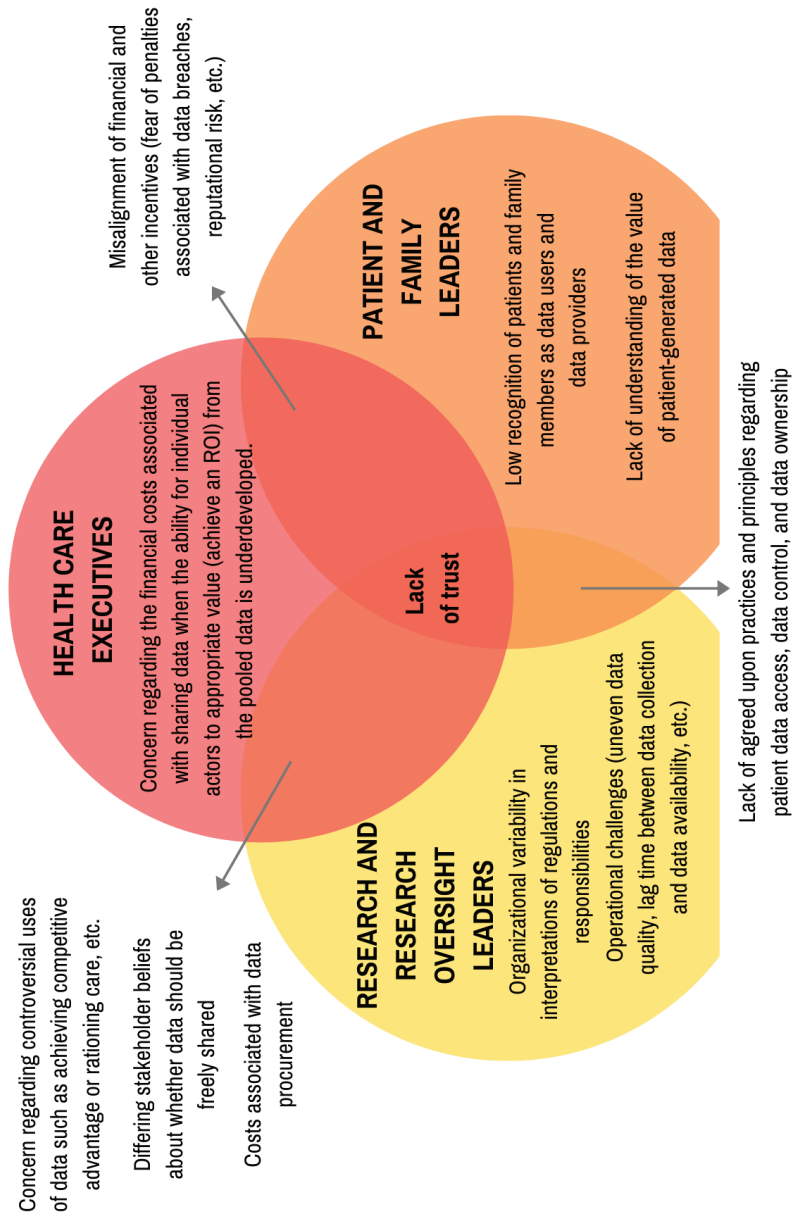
HEALTH CARE EXECUTIVES

Concern regarding the financial costs associated with sharing data when the ability for individual actors to appropriate value (achieve an ROI) from the pooled data is underdeveloped.

PATIENT AND FAMILY LEADERS

Low recognition of patients and family members as data users and data providers

Lack of understanding of the value of patient-generated data

RESEARCH AND RESEARCH OVERSIGHT LEADERS

Organizational variability in interpretations of regulations and responsibilities

Operational challenges (uneven data quality, lag time between data collection and data availability, etc.)

Lack of trust

Misalignment of financial and other incentives (fear of penalties associated with data breaches, reputational risk, etc.)

Lack of agreed upon practices and principles regarding patient data access, data control, and data ownership

Concern regarding controversial uses of data such as achieving competitive advantage or rationing care, etc.

Differing stakeholder beliefs about whether data should be freely shared

Costs associated with data procurement